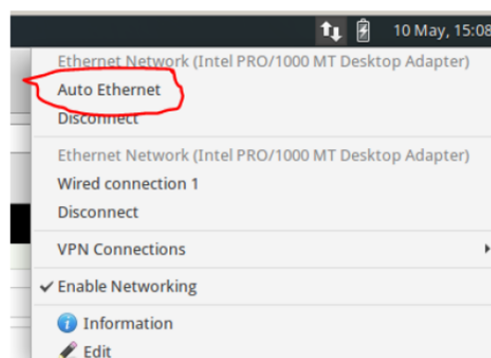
10 May, 15:08

Ethernet Network (Intel PRO/1000 MT Desktop Adapter)
Auto Ethernet
Disconnect

Ethernet Network (Intel PRO/1000 MT Desktop Adapter)
Wired connection 1
Disconnect

VPN Connections

✔ Enable Networking

Information
Edit